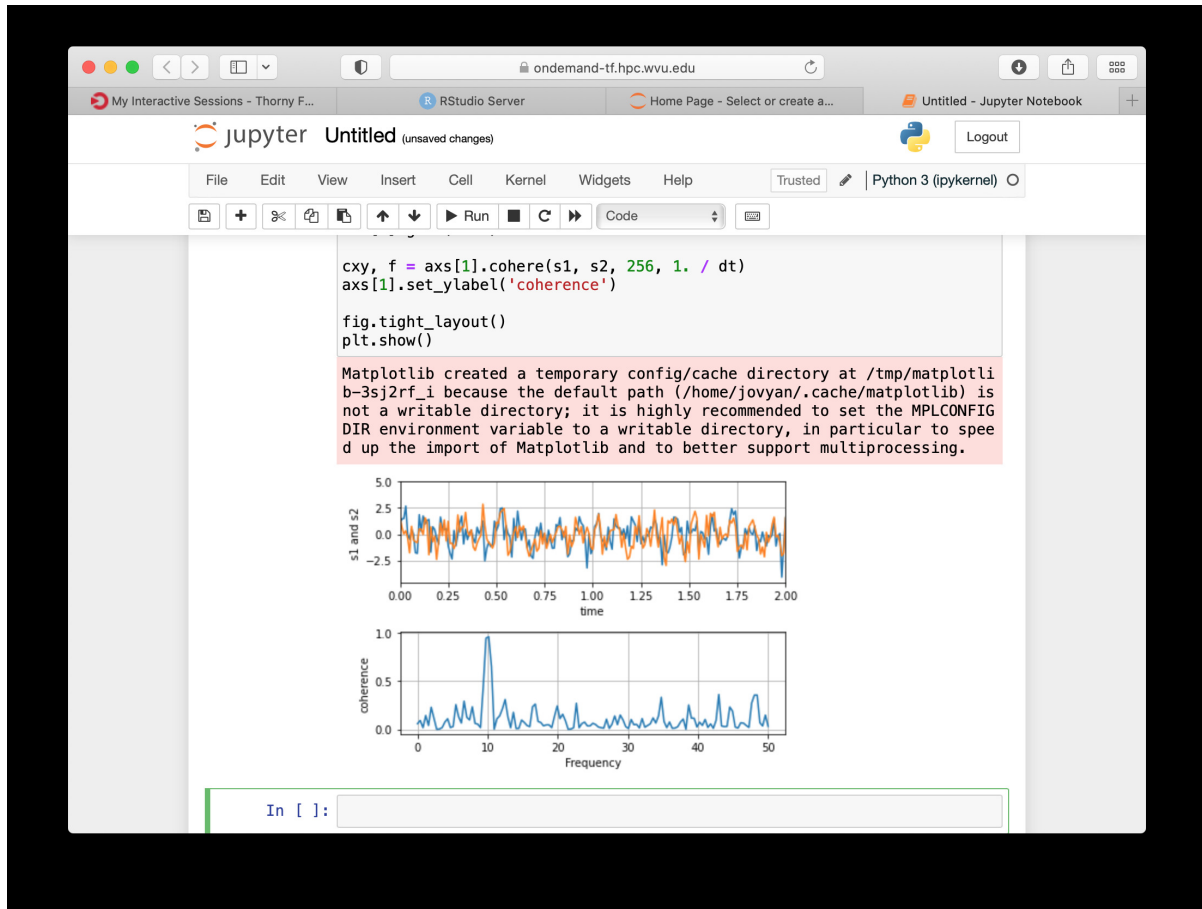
ondemand-tf.hpc.wvu.edu

My Interactive Sessions - Thorny F...
RStudio Server
Home Page - Select or create a...
Untitled - Jupyter Notebook

jupyter Untitled (unsaved changes)

Logout

File Edit View Insert Cell Kernel Widgets Help Trusted Python 3 (ipykernel)

Run Code

cxy, f = axs[1].cohere(s1, s2, 256, 1. / dt)
axs[1].set_ylabel('coherence')

fig.tight_layout()
plt.show()

Matplotlib created a temporary config/cache directory at /tmp/matplotlib-3sj2rf_i because the default path (/home/jovyan/.cache/matplotlib) is not a writable directory; it is highly recommended to set the MPLCONFIGDIR environment variable to a writable directory, in particular to speed up the import of Matplotlib and to better support multiprocessing.

5.0
2.5
0.0
−2.5
s1 and s2
0.00 0.25 0.50 0.75 1.00 1.25 1.50 1.75 2.00
time

1.0
0.5
0.0
coherence
0 10 20 30 40 50
Frequency

In [ ]: